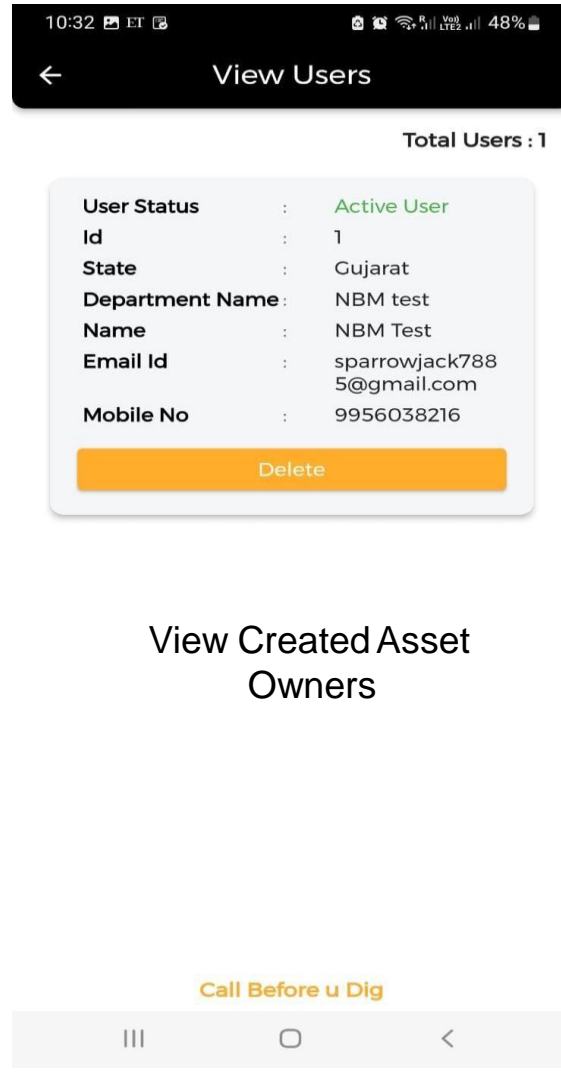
10:32 ET 48%

View Users

Total Users : 1

| | | |
|---|---|---|
| User Status | : | Active User |
| Id | : | 1 |
| State | : | Gujarat |
| Department Name | : | NBM test |
| Name | : | NBM Test |
| Email Id | : | sparrowjack7885@gmail.com |
| Mobile No | : | 9956038216 |

Delete

View Created Asset Owners

Call Before u Dig